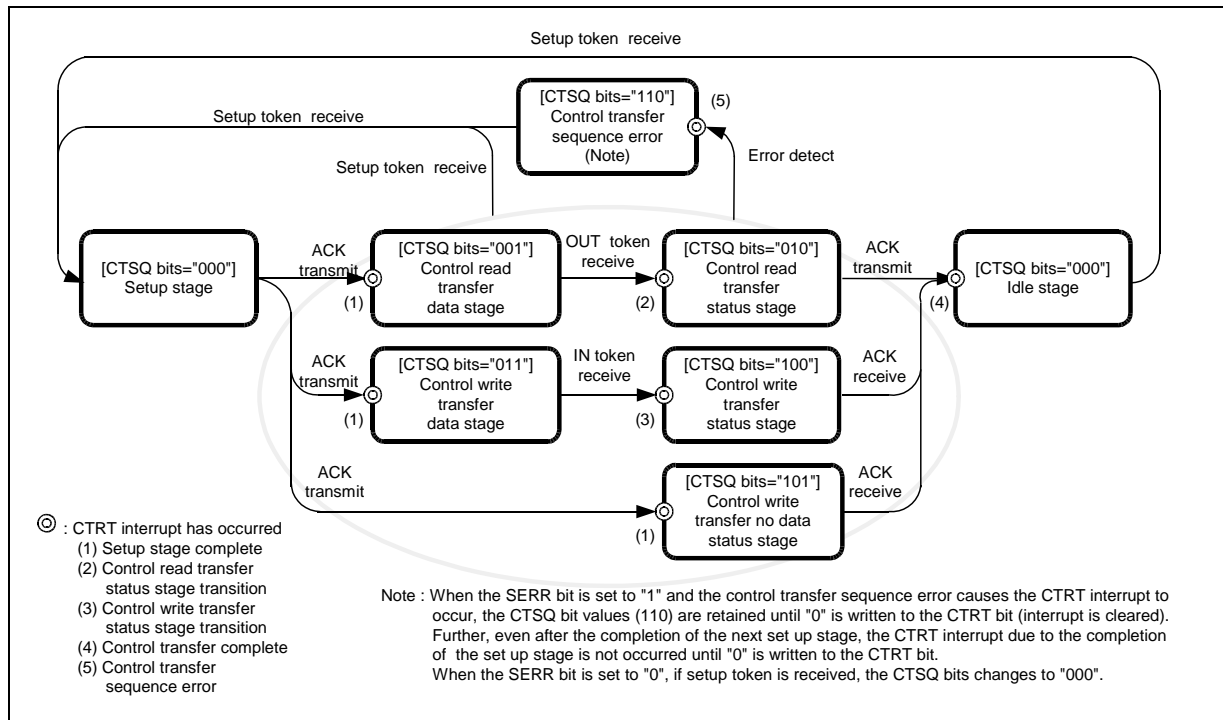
Setup token receive

[CTSQ bits="110"]
Control transfer
sequence error
(Note)

(5)

Setup token receive

Setup token receive

Error detect

[CTSQ bits="000"]
Setup stage

ACK
transmit

(1)

[CTSQ bits="001"]
Control read
transfer
data stage

OUT token
receive

(2)

[CTSQ bits="010"]
Control read
transfer
status stage

ACK
transmit

(4)

[CTSQ bits="000"]
Idle stage

ACK
transmit

(1)

[CTSQ bits="011"]
Control write
transfer
data stage

IN token
receive

(3)

[CTSQ bits="100"]
Control write
transfer
status stage

ACK
receive

ACK
transmit

(1)

[CTSQ bits="101"]
Control write
transfer no data
status stage

ACK
receive

◎ : CTRT interrupt has occurred
(1) Setup stage complete
(2) Control read transfer status stage transition
(3) Control write transfer status stage transition
(4) Control transfer complete
(5) Control transfer sequence error

Note : When the SERR bit is set to "1" and the control transfer sequence error causes the CTRT interrupt to occur, the CTSQ bit values (110) are retained until "0" is written to the CTRT bit (interrupt is cleared). Further, even after the completion of the next set up stage, the CTRT interrupt due to the completion of the set up stage is not occurred until "0" is written to the CTRT bit.
When the SERR bit is set to "0", if setup token is received, the CTSQ bits changes to "000".